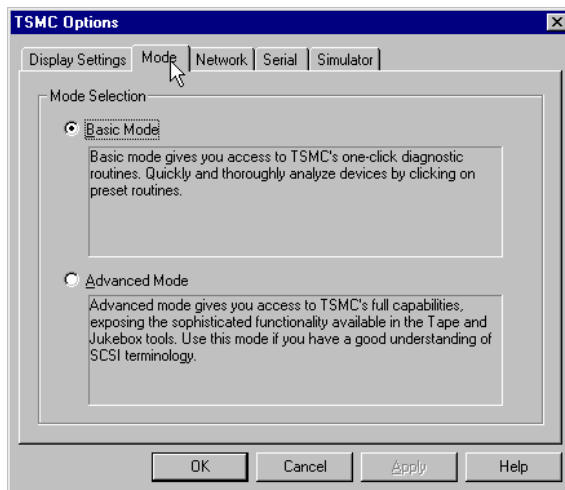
TSMC Options

Display Settings | Mode | Network | Serial | Simulator

Mode Selection

Basic Mode

Basic mode gives you access to TSMC's one-click diagnostic routines. Quickly and thoroughly analyze devices by clicking on preset routines.

Advanced Mode

Advanced mode gives you access to TSMC's full capabilities, exposing the sophisticated functionality available in the Tape and Jukebox tools. Use this mode if you have a good understanding of SCSI terminology.

OK | Cancel | Apply | Help